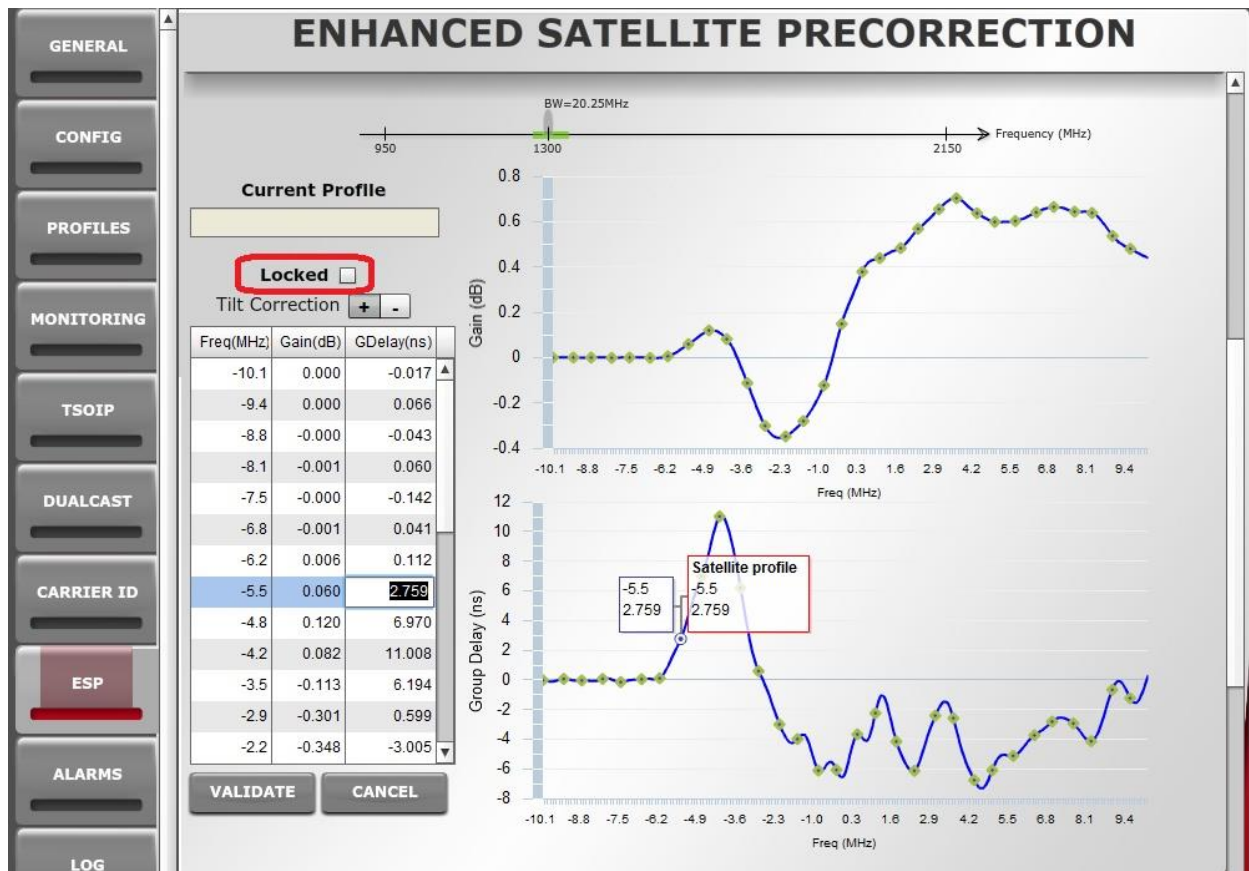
GENERAL

CONFIG

PROFILES

MONITORING

TSOIP

DUALCAST

CARRIER ID

ESP

ALARMS

LOG

ENHANCED SATELLITE PRECORRECTION

BW=20.25MHz

950 1300 2150 Frequency (MHz)

Current Profile

Locked

Tilt Correction + -

| Freq(MHz) | Gain(dB) | GDelay(ns) |
|---|---|---|
| -10.1 | 0.000 | -0.017 |
| -9.4 | 0.000 | 0.066 |
| -8.8 | -0.000 | -0.043 |
| -8.1 | -0.001 | 0.060 |
| -7.5 | -0.000 | -0.142 |
| -6.8 | -0.001 | 0.041 |
| -6.2 | 0.006 | 0.112 |
| -5.5 | 0.060 | 2.759 |
| -4.8 | 0.120 | 6.970 |
| -4.2 | 0.082 | 11.008 |
| -3.5 | -0.113 | 6.194 |
| -2.9 | -0.301 | 0.599 |
| -2.2 | -0.348 | -3.005 |

VALIDATE CANCEL

Gain (dB)

0.8 0.6 0.4 0.2 0 -0.2 -0.4

-10.1 -8.8 -7.5 -6.2 -4.9 -3.6 -2.3 -1.0 0.3 1.6 2.9 4.2 5.5 6.8 8.1 9.4

Freq (MHz)

Group Delay (ns)

12 10 8 6 4 2 0 -2 -4 -6 -8

-5.5
2.759

Satellite profile
-5.5
2.759

-10.1 -8.8 -7.5 -6.2 -4.9 -3.6 -2.3 -1.0 0.3 1.6 2.9 4.2 5.5 6.8 8.1 9.4

Freq (MHz)